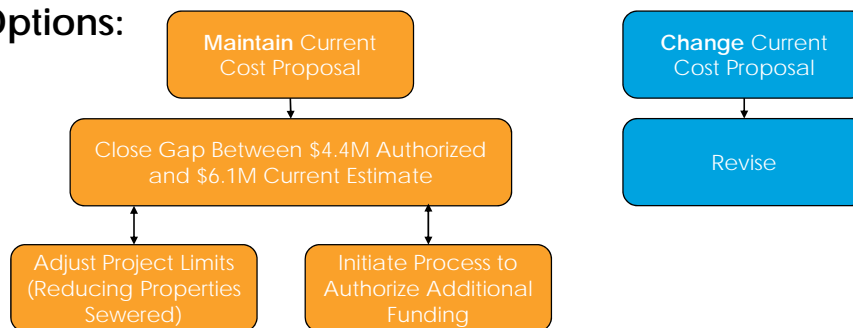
Options:

Maintain Current Cost Proposal

Close Gap Between $4.4M Authorized and $6.1M Current Estimate

Adjust Project Limits (Reducing Properties Sewered)

Initiate Process to Authorize Additional Funding

Change Current Cost Proposal

Revise